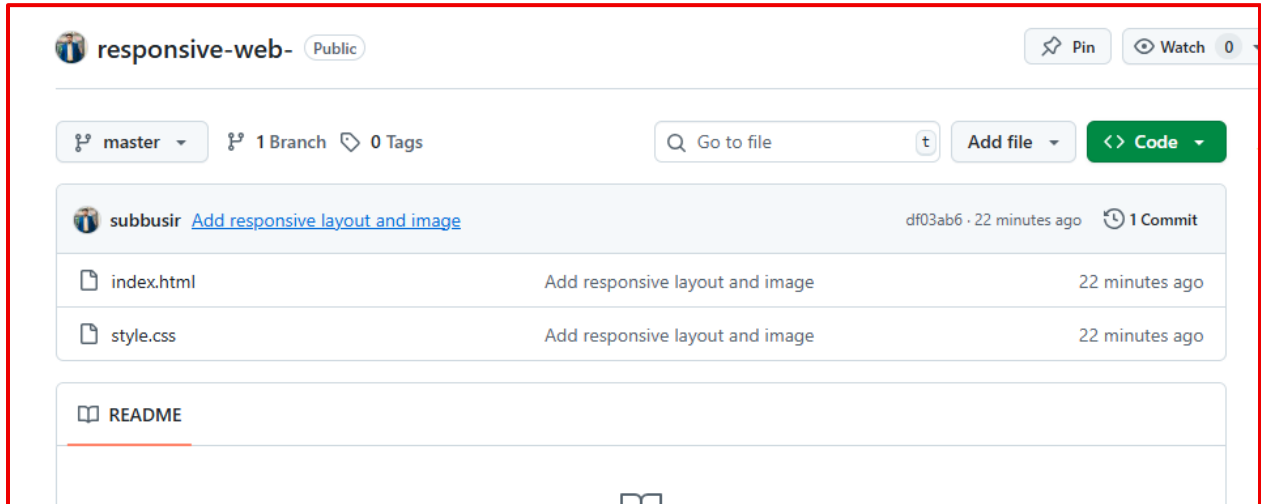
responsive-web- Public

Pin Watch 0

master 1 Branch 0 Tags Go to file t Add file Code

subbusir Add responsive layout and image df03ab6 · 22 minutes ago 1 Commit

| | | |
|---|---|---|
| index.html | Add responsive layout and image | 22 minutes ago |
| style.css | Add responsive layout and image | 22 minutes ago |

README